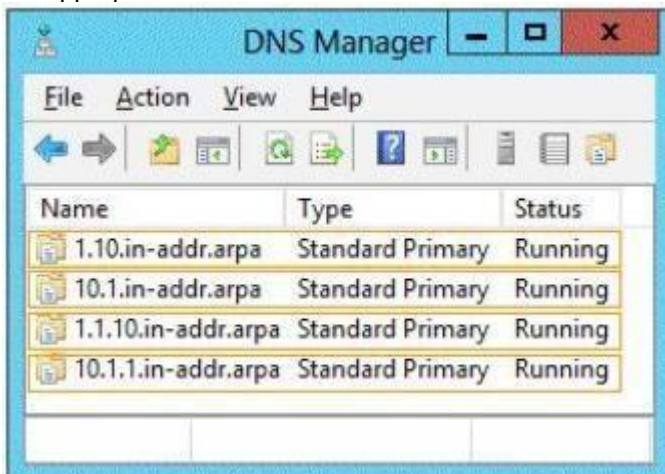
DNS Manager

File Action View Help

| Name | Type | Status |
|---|---|---|
| 1.10.in-addr.arpa | Standard Primary | Running |
| 10.1.in-addr.arpa | Standard Primary | Running |
| 1.1.10.in-addr.arpa | Standard Primary | Running |
| 10.1.1.in-addr.arpa | Standard Primary | Running |